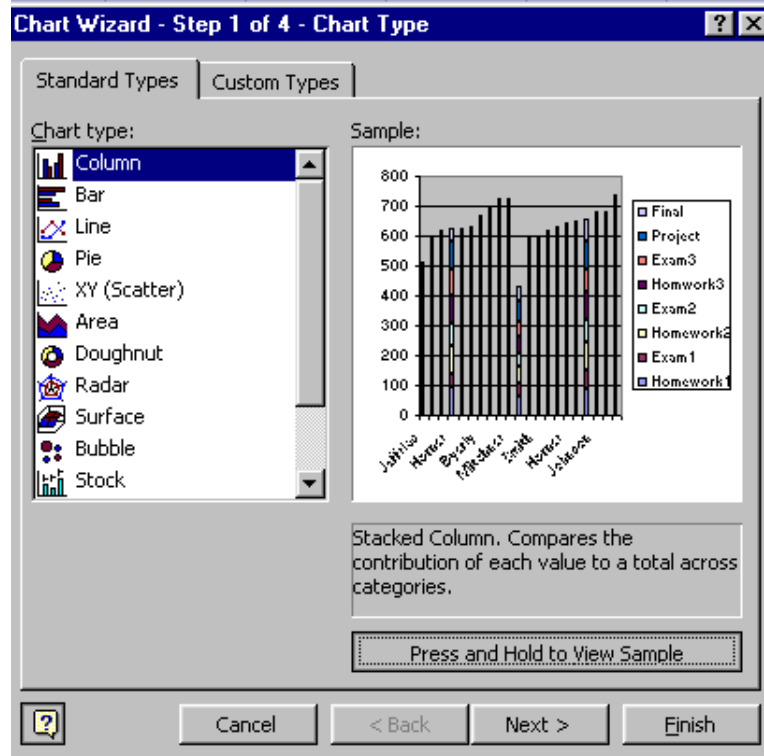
Chart Wizard - Step 1 of 4 - Chart Type

?

Standard Types

Custom Types

Chart type:

Column

Bar

Line

Pie

XY (Scatter)

Area

Doughnut

Radar

Surface

Bubble

Stock

Sample:

800

700

600

500

400

300

200

100

0

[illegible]

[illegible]

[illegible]

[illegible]

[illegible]

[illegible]

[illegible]

Final

Project

Exam3

Homwork3

Exam2

Homework2

Exam1

Homework1

Stacked Column. Compares the contribution of each value to a total across categories.

Press and Hold to View Sample

Cancel

< Back

Next >

Finish